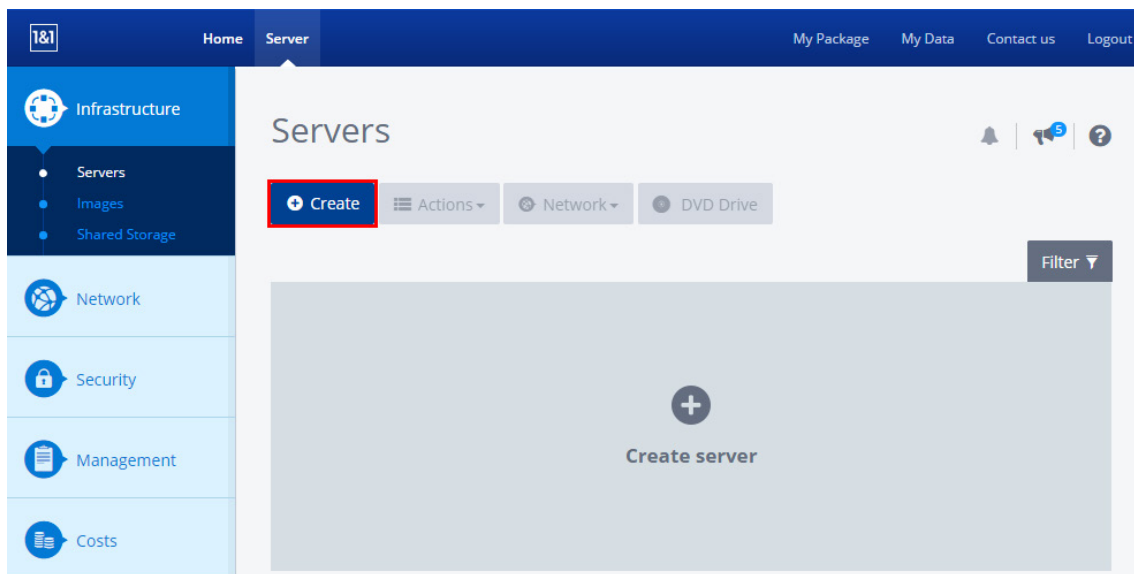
1&1 Home Server My Package My Data Contact us Logout

Infrastructure
Servers
Images
Shared Storage
Network
Security
Management
Costs

Servers

5

Create Actions Network DVD Drive

Filter

Create server